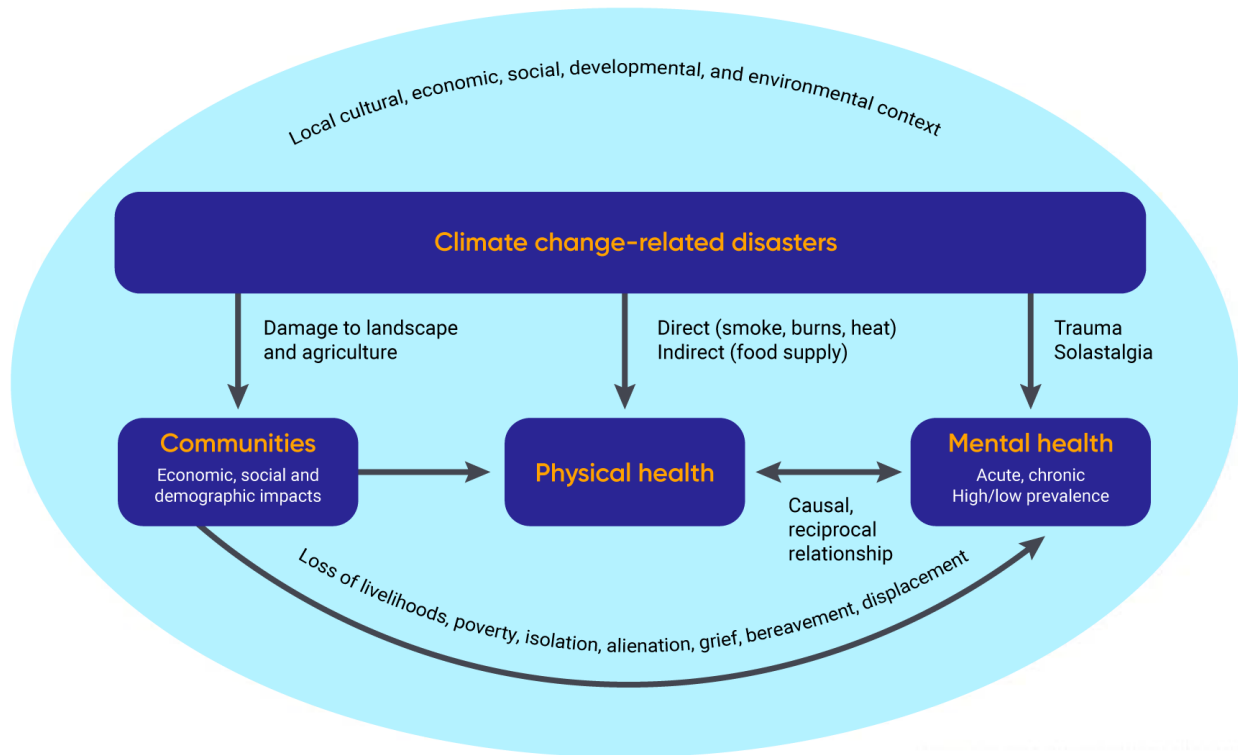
Local cultural, economic, social, developmental, and environmental context

Climate change-related disasters

Damage to landscape and agriculture

Direct (smoke, burns, heat)
Indirect (food supply)

Trauma
Solastalgia

Communities
Economic, social and demographic impacts

Physical health

Mental health
Acute, chronic
High/low prevalence

Causal, reciprocal relationship

Loss of livelihoods, poverty, isolation, alienation, grief, bereavement, displacement